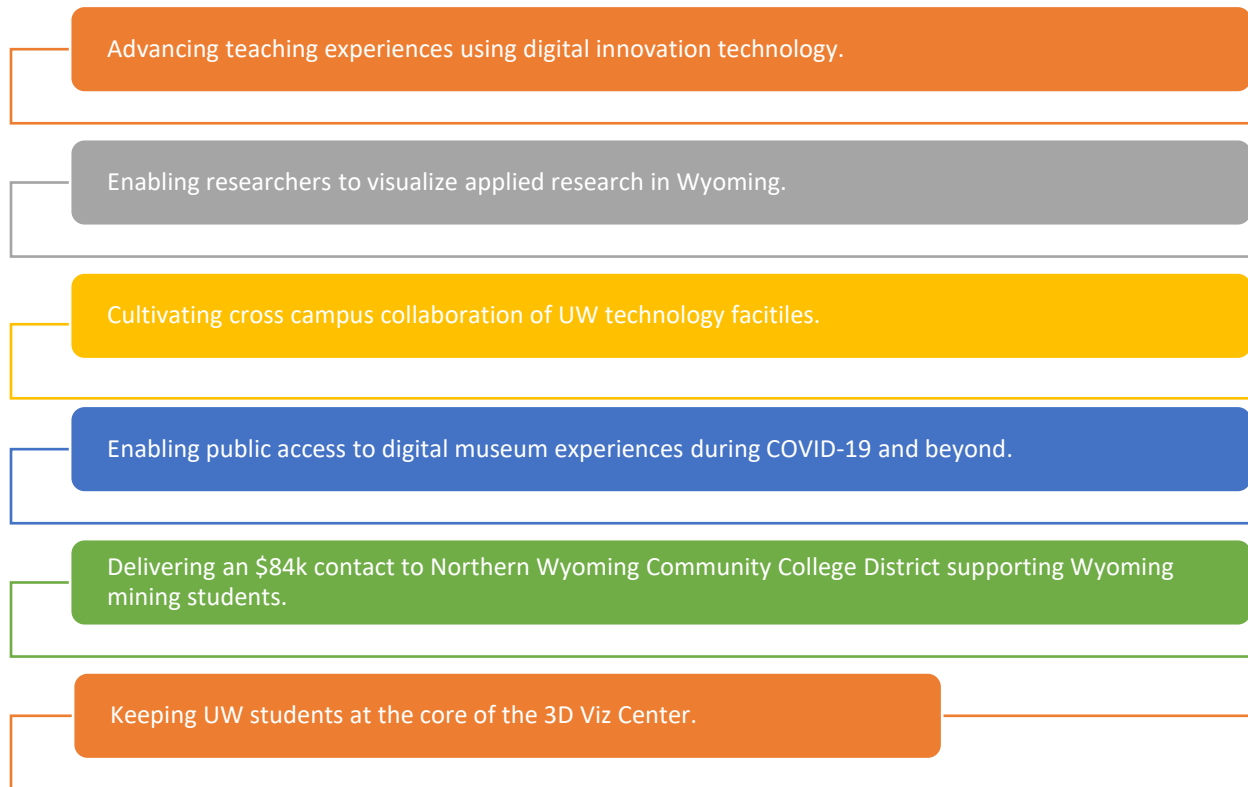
Advancing teaching experiences using digital innovation technology.

Enabling researchers to visualize applied research in Wyoming.

Cultivating cross campus collaboration of UW technology facitiles.

Enabling public access to digital museum experiences during COVID-19 and beyond.

Delivering an \$84k contact to Northern Wyoming Community College District supporting Wyoming mining students.

Keeping UW students at the core of the 3D Viz Center.